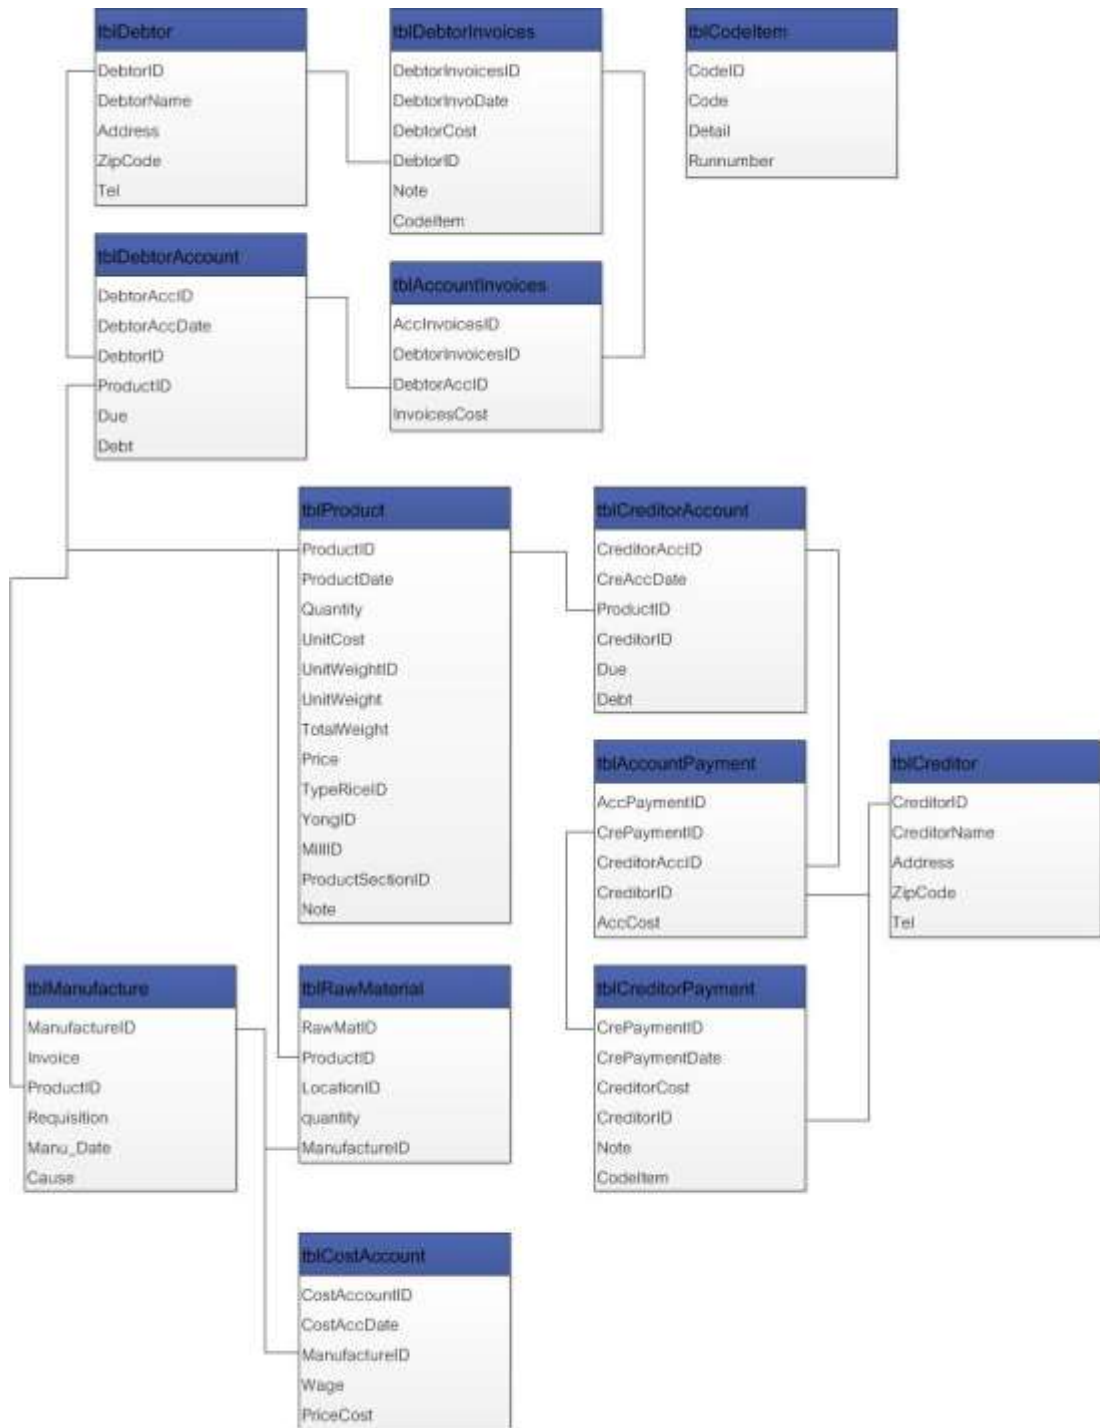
tblDebtor
DebtorID
DebtorName
Address
ZipCode
Tel

tblDebtorInvoices
DebtorInvoicesID
DebtorInvoDate
DebtorCost
DebtorID
Note
CodeItem

tblCodeItem
CodeID
Code
Detail
Runnumber

tblDebtorAccount
DebtorAccID
DebtorAccDate
DebtorID
ProductID
Due
Debt

tblAccountInvoices
AccInvoicesID
DebtorInvoicesID
DebtorAccID
InvoicesCost

tblProduct
ProductID
ProductDate
Quantity
UnitCost
UnitWeightID
UnitWeight
TotalWeight
Price
TypeRiceID
YongID
MillID
ProductSectionID
Note

tblCreditorAccount
CreditorAccID
CreAccDate
ProductID
CreditorID
Due
Debt

tblAccountPayment
AccPaymentID
CrePaymentID
CreditorAccID
CreditorID
AccCost

tblCreditor
CreditorID
CreditorName
Address
ZipCode
Tel

tblManufacture
ManufactureID
Invoice
ProductID
Requisition
Manu_Date
Cause

tblRawMaterial
RawMatID
ProductID
LocationID
quantity
ManufactureID

tblCreditorPayment
CrePaymentID
CrePaymentDate
CreditorCost
CreditorID
Note
CodeItem

tblCostAccount
CostAccountID
CostAccDate
ManufactureID
Wage
PriceCost